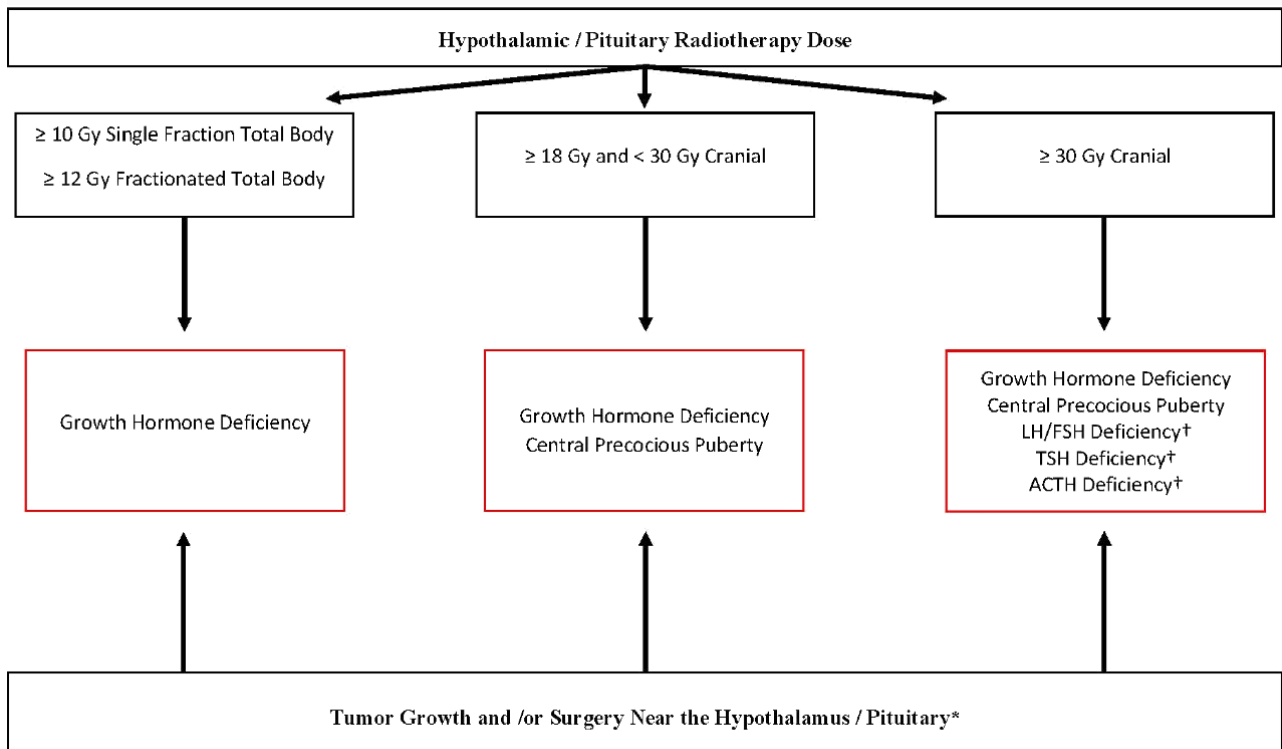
Hypothalamic / Pituitary Radiotherapy Dose

≥ 10 Gy Single Fraction Total Body
≥ 12 Gy Fractionated Total Body

≥ 18 Gy and < 30 Gy Cranial

≥ 30 Gy Cranial

Growth Hormone Deficiency

Growth Hormone Deficiency
Central Precocious Puberty

Growth Hormone Deficiency
Central Precocious Puberty
LH/FSH Deficiency†
TSH Deficiency†
ACTH Deficiency†

Tumor Growth and /or Surgery Near the Hypothalamus / Pituitary*